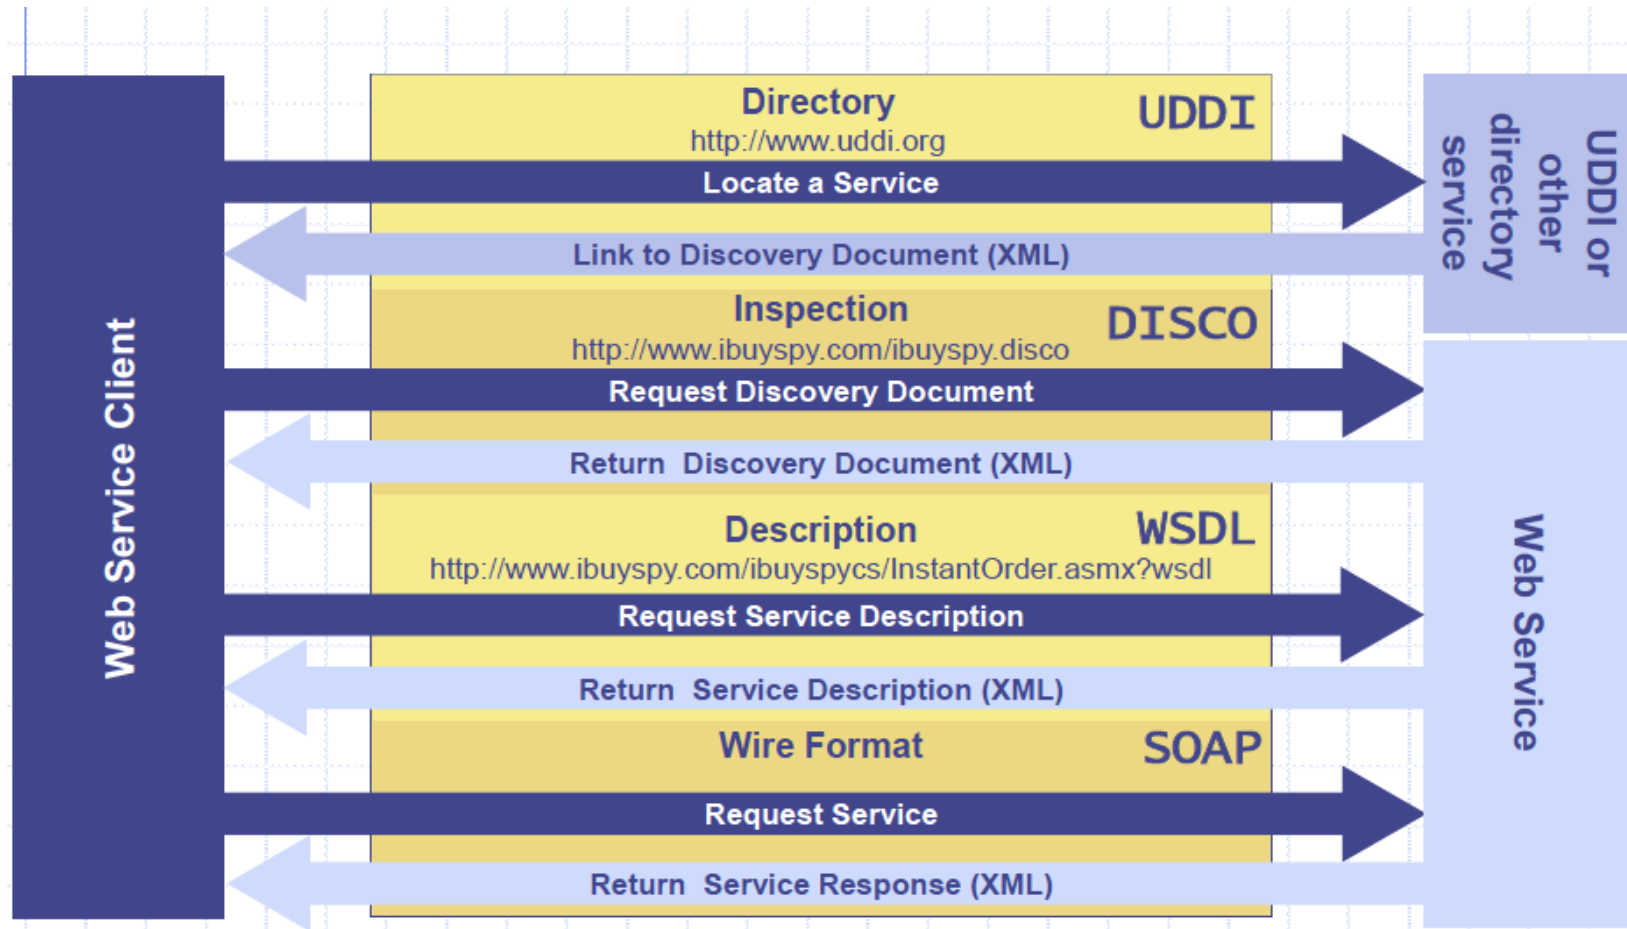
Web Service Client

Directory
http://www.uddi.org
UDDI

Locate a Service

Link to Discovery Document (XML)

Inspection
http://www.ibuyspy.com/ibuyspy.disco
DISCO

Request Discovery Document

Return Discovery Document (XML)

Description
http://www.ibuyspy.com/ibuyspycs/InstantOrder.asmx?wsdl
WSDL

Request Service Description

Return Service Description (XML)

Wire Format
SOAP

Request Service

Return Service Response (XML)

UDDI or other directory service

Web Service